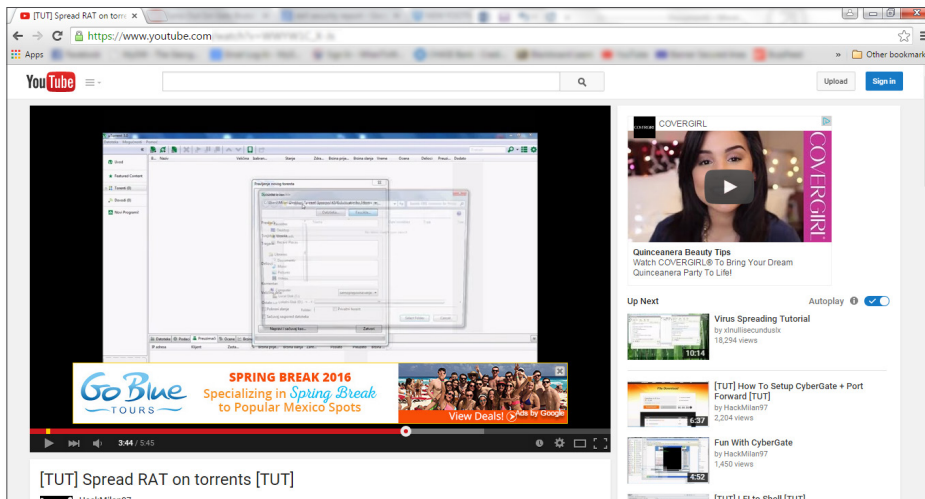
[TUT] Spread RAT on torre ×

https://www.youtube.com

Apps

» Other bookmark

YouTube

Upload Sign in

GoBlue TOURS

SPRING BREAK 2016
Specializing in Spring Break to Popular Mexico Spots

View Deals!

Ads by Google

3:44 / 5:45

[TUT] Spread RAT on torrents [TUT]

COVERGIRL

COVERGIRL

Quinceanera Beauty Tips
Watch COVERGIRL® To Bring Your Dream Quinceanera Party To Life!

Up Next

Autoplay

Virus Spreading Tutorial
by xInullisecundusIx
18,294 views
10:14

[TUT] How To Setup CyberGate + Port Forward [TUT]
by HackMilan97
2,204 views
6:37

Fun With CyberGate
by HackMilan97
1,450 views
4:52